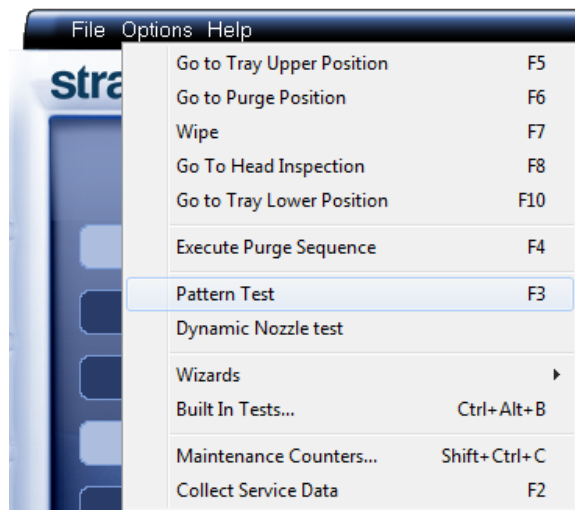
File Options Help

stra

Go to Tray Upper Position F5
Go to Purge Position F6
Wipe F7
Go To Head Inspection F8
Go to Tray Lower Position F10

Execute Purge Sequence F4

Pattern Test F3
Dynamic Nozzle test

Wizards
Built In Tests... Ctrl+Alt+B

Maintenance Counters... Shift+Ctrl+C
Collect Service Data F2